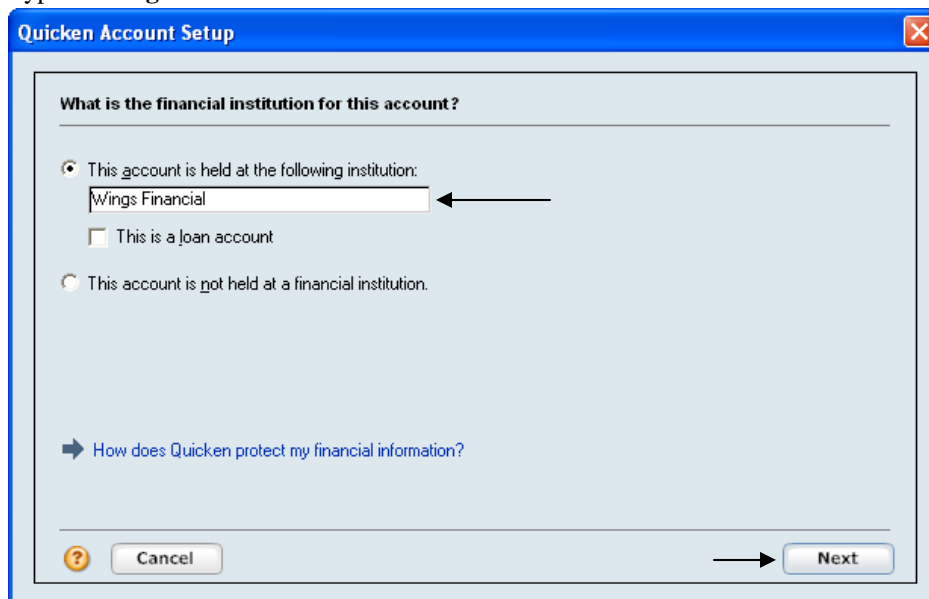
Quicken Account Setup

What is the financial institution for this account?

This account is held at the following institution:

Wings Financial

This is a loan account

This account is not held at a financial institution.

How does Quicken protect my financial information?

Cancel

Next